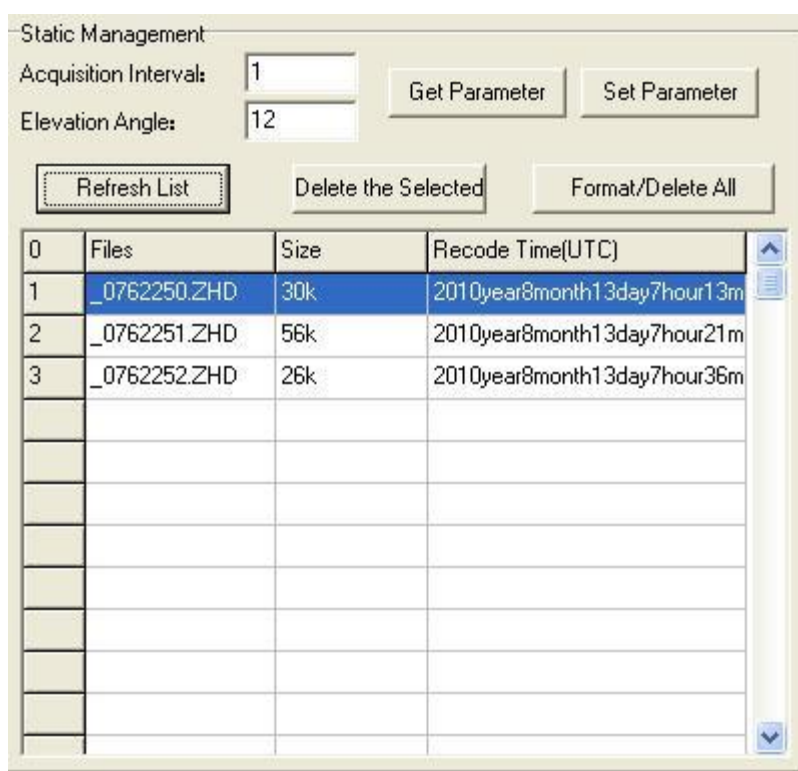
Static Management

Acquisition Interval: 1

Elevation Angle: 12

Get Parameter

Set Parameter

Refresh List

Delete the Selected

Format/Delete All

| 0 | Files | Size | Recode Time(UTC) |
|---|---|---|---|
| 1 | _0762250.ZHD | 30k | 2010year8month13day7hour13m |
| 2 | _0762251.ZHD | 56k | 2010year8month13day7hour21m |
| 3 | _0762252.ZHD | 26k | 2010year8month13day7hour36m |